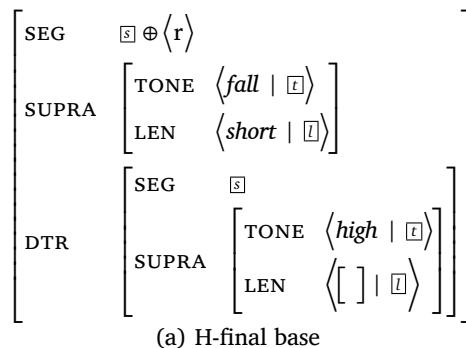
$\begin{bmatrix} \text{SEG} & \boxed{s} \oplus \langle \text{r} \rangle \\ \text{SUPRA} & \begin{bmatrix} \text{TONE} & \langle \textit{fall} \mid \boxed{t} \rangle \\ \text{LEN} & \langle \textit{short} \mid \boxed{l} \rangle \end{bmatrix} \\ \text{DTR} & \begin{bmatrix} \text{SEG} & \boxed{s} \\ \text{SUPRA} & \begin{bmatrix} \text{TONE} & \langle \textit{high} \mid \boxed{t} \rangle \\ \text{LEN} & \langle [\ ] \mid \boxed{l} \rangle \end{bmatrix} \end{bmatrix} \end{bmatrix}$

(a) H-final base